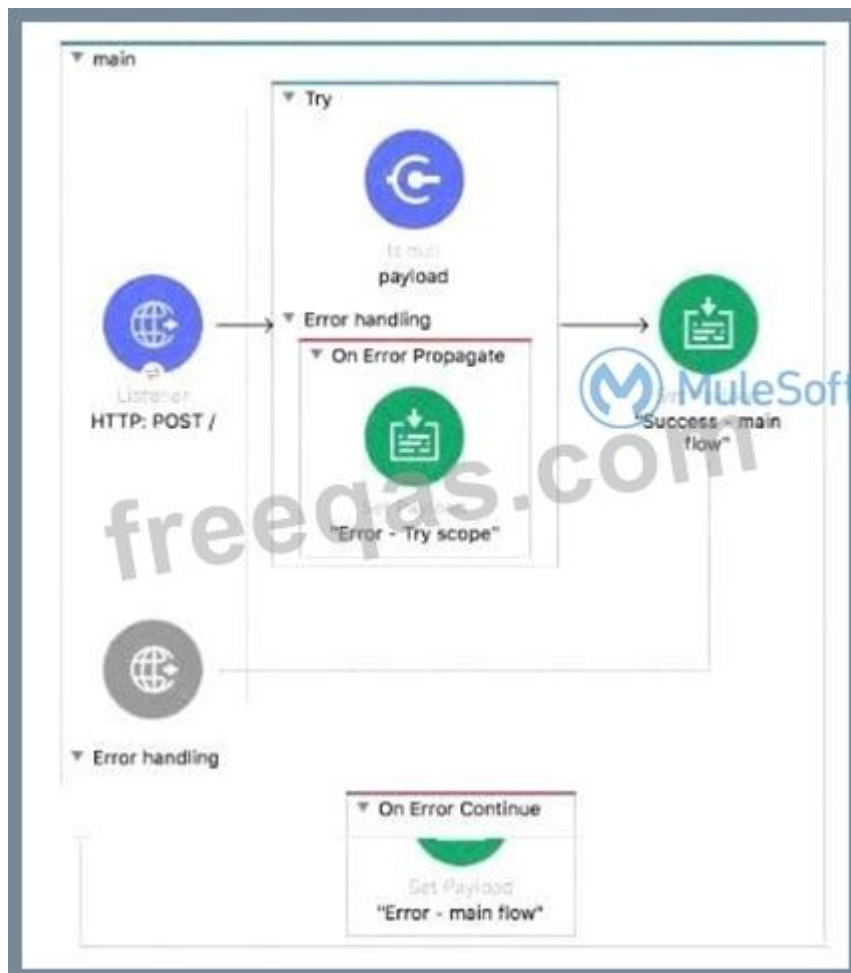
▼ main

▼ Try

Is null
payload

Listener
HTTP: POST /

▼ Error handling

▼ On Error Propagate

"Error - Try scope"

MuleSoft

"Success - main flow"

freeqas.com

▼ Error handling

▼ On Error Continue

Set Payload
"Error - main flow"